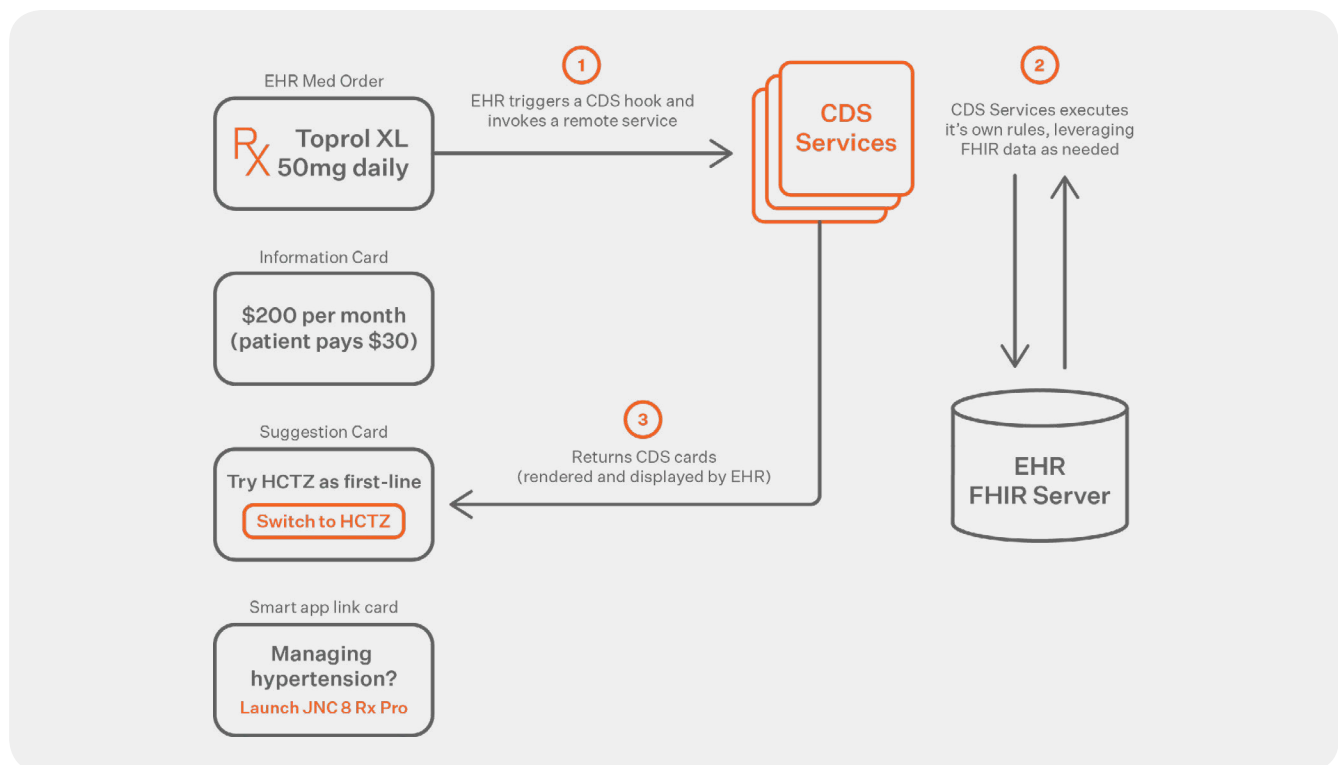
EHR Med Order

Rx Toprol XL 50mg daily

1

EHR triggers a CDS hook and invokes a remote service

CDS Services

2

CDS Services executes it's own rules, leveraging FHIR data as needed

Information Card

$200 per month (patient pays $30)

3

Returns CDS cards (rendered and displayed by EHR)

Suggestion Card

Try HCTZ as first-line

Switch to HCTZ

EHR FHIR Server

Smart app link card

Managing hypertension?

Launch JNC 8 Rx Pro